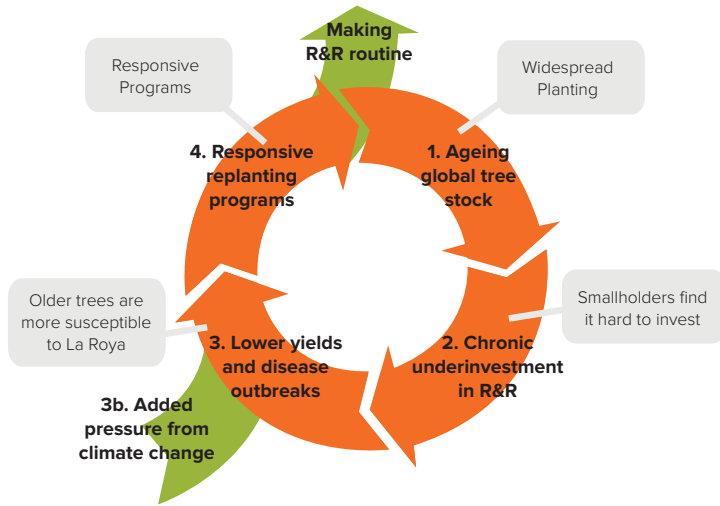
Making R&R routine

Responsive Programs

Widespread Planting

4. Responsive replanting programs

1. Ageing global tree stock

Older trees are more susceptible to La Roya

Smallholders find it hard to invest

3. Lower yields and disease outbreaks

2. Chronic underinvestment in R&R

3b. Added pressure from climate change